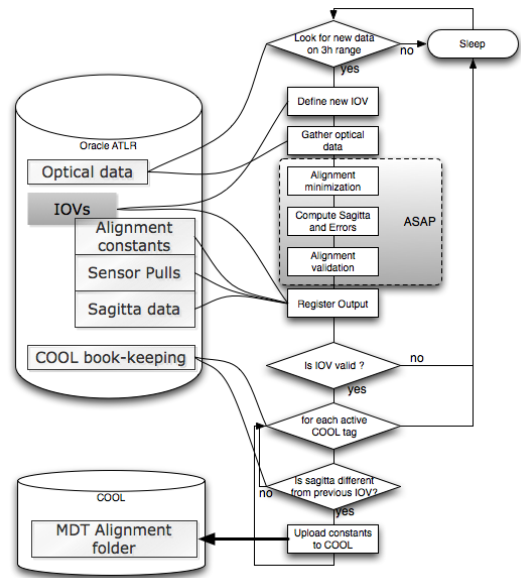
Look for new data on 3h range

no

Sleep

yes

Oracle ATLR

Define new IOV

Gather optical data

Optical data

IOVs

Alignment minimization

Compute Sagitta and Errors

ASAP

Alignment constants

Sensor Pulls

Alignment validation

Sagitta data

Register Output

COOL book-keeping

Is IOV valid ?

no

yes

for each active COOL tag

Is sagitta different from previous IOV?

no

yes

COOL

MDT Alignment folder

Upload constants to COOL